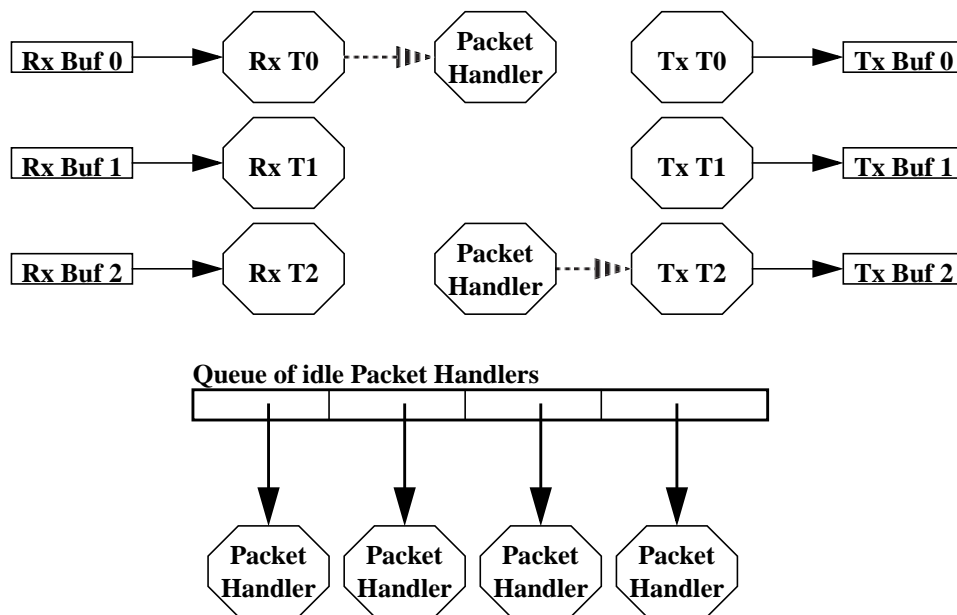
Rx Buf 0
Rx T0
Packet Handler
Tx T0
Tx Buf 0

Rx Buf 1
Rx T1
Tx T1
Tx Buf 1

Rx Buf 2
Rx T2
Packet Handler
Tx T2
Tx Buf 2

Queue of idle Packet Handlers

Packet Handler
Packet Handler
Packet Handler
Packet Handler